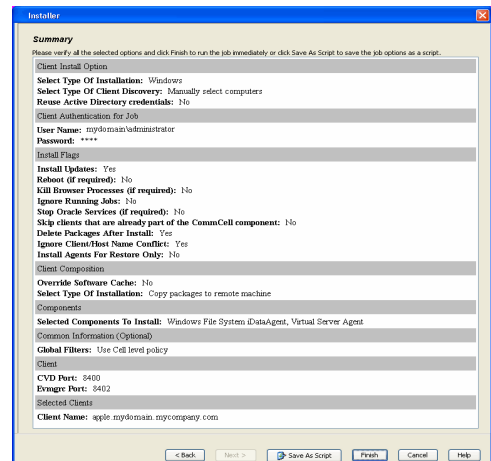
Installer

Summary

Please verify all the selected options and click Finish to run the job immediately or click Save As Script to save the job options as a script.

Client Install Option

Select Type Of Installation: Windows
Select Type Of Client Discovery: Manually select computers
Reuse Active Directory credentials: No

Client Authentication for Job

User Name: mydomain\administrator
Password: ****

Install Flags

Install Updates: Yes
Reboot (if required): No
Kill Browser Processes (if required): No
Ignore Running Jobs: No
Stop Oracle Services (if required): No
Skip clients that are already part of the CommCell component: No
Delete Packages After Install: Yes
Ignore Client/Host Name Conflict: Yes
Install Agents For Restore Only: No

Client Composition

Override Software Cache: No
Select Type Of Installation: Copy packages to remote machine

Components

Selected Components To Install: Windows File System iDataAgent, Virtual Server Agent

Common Information (Optional)

Global Filters: Use Cell level policy

Client

CVD Port: 8400
Evmgrc Port: 8402

Selected Clients

Client Name: apple.mydomain.mycompany.com

< Back Next > Save As Script Finish Cancel Help